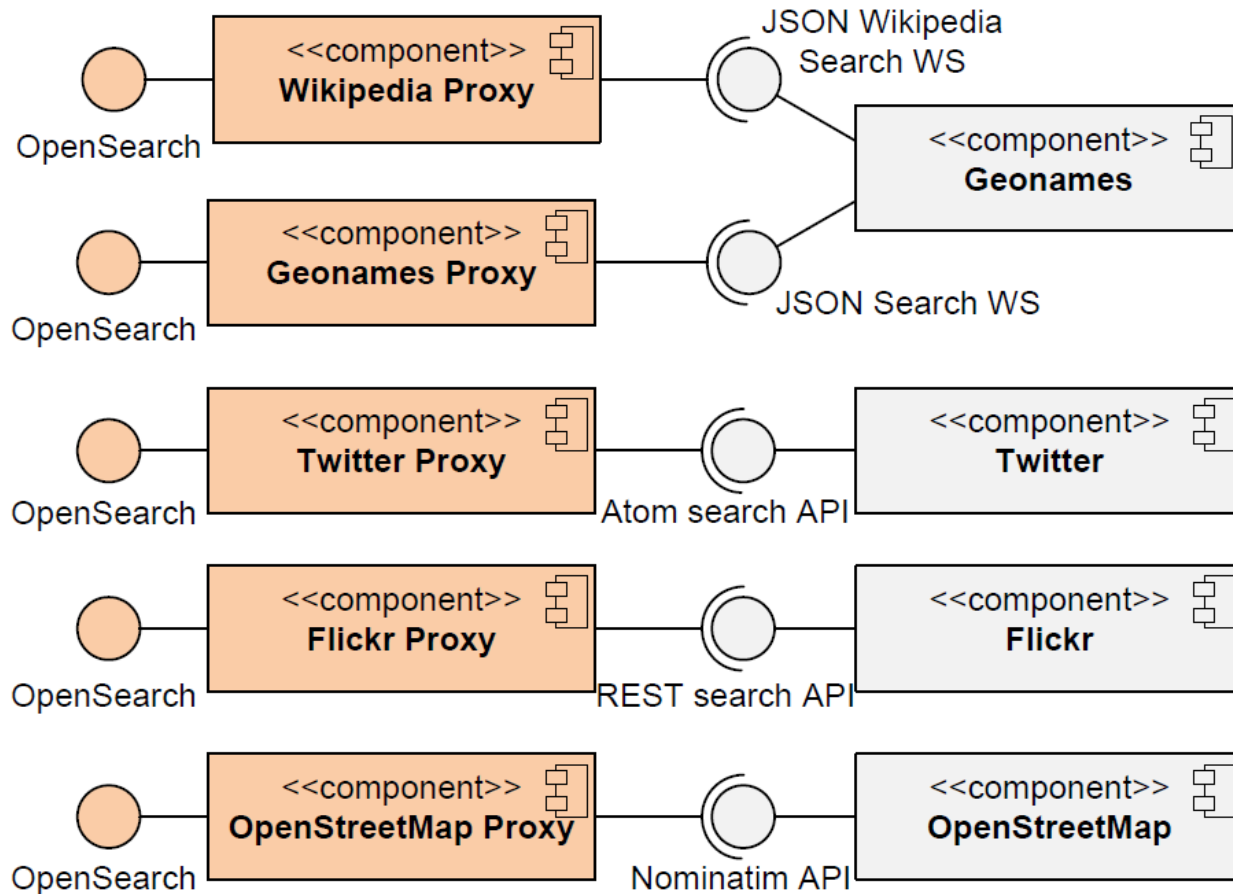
<<component>>
Wikipedia Proxy

OpenSearch

JSON Wikipedia Search WS

<<component>>
Geonames

<<component>>
Geonames Proxy

OpenSearch

JSON Search WS

<<component>>
Twitter Proxy

OpenSearch

Atom search API

<<component>>
Twitter

<<component>>
Flickr Proxy

OpenSearch

REST search API

<<component>>
Flickr

<<component>>
OpenStreetMap Proxy

OpenSearch

Nominatim API

<<component>>
OpenStreetMap